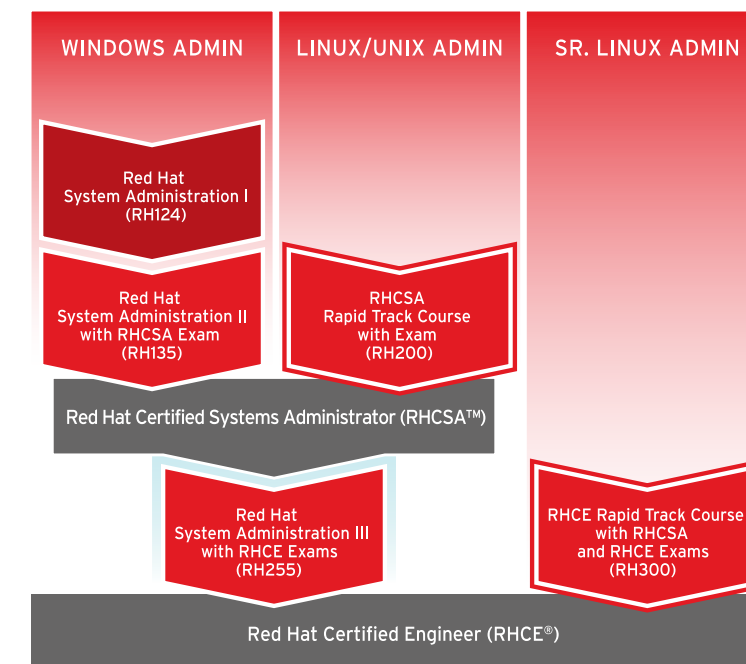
WINDOWS ADMIN

LINUX/UNIX ADMIN

SR. LINUX ADMIN

Red Hat System Administration I (RH124)

Red Hat System Administration II with RHCSA Exam (RH135)

RHCSA Rapid Track Course with Exam (RH200)

Red Hat Certified Systems Administrator (RHCSA™)

Red Hat System Administration III with RHCE Exams (RH255)

RHCE Rapid Track Course with RHCSA and RHCE Exams (RH300)

Red Hat Certified Engineer (RHCE®)